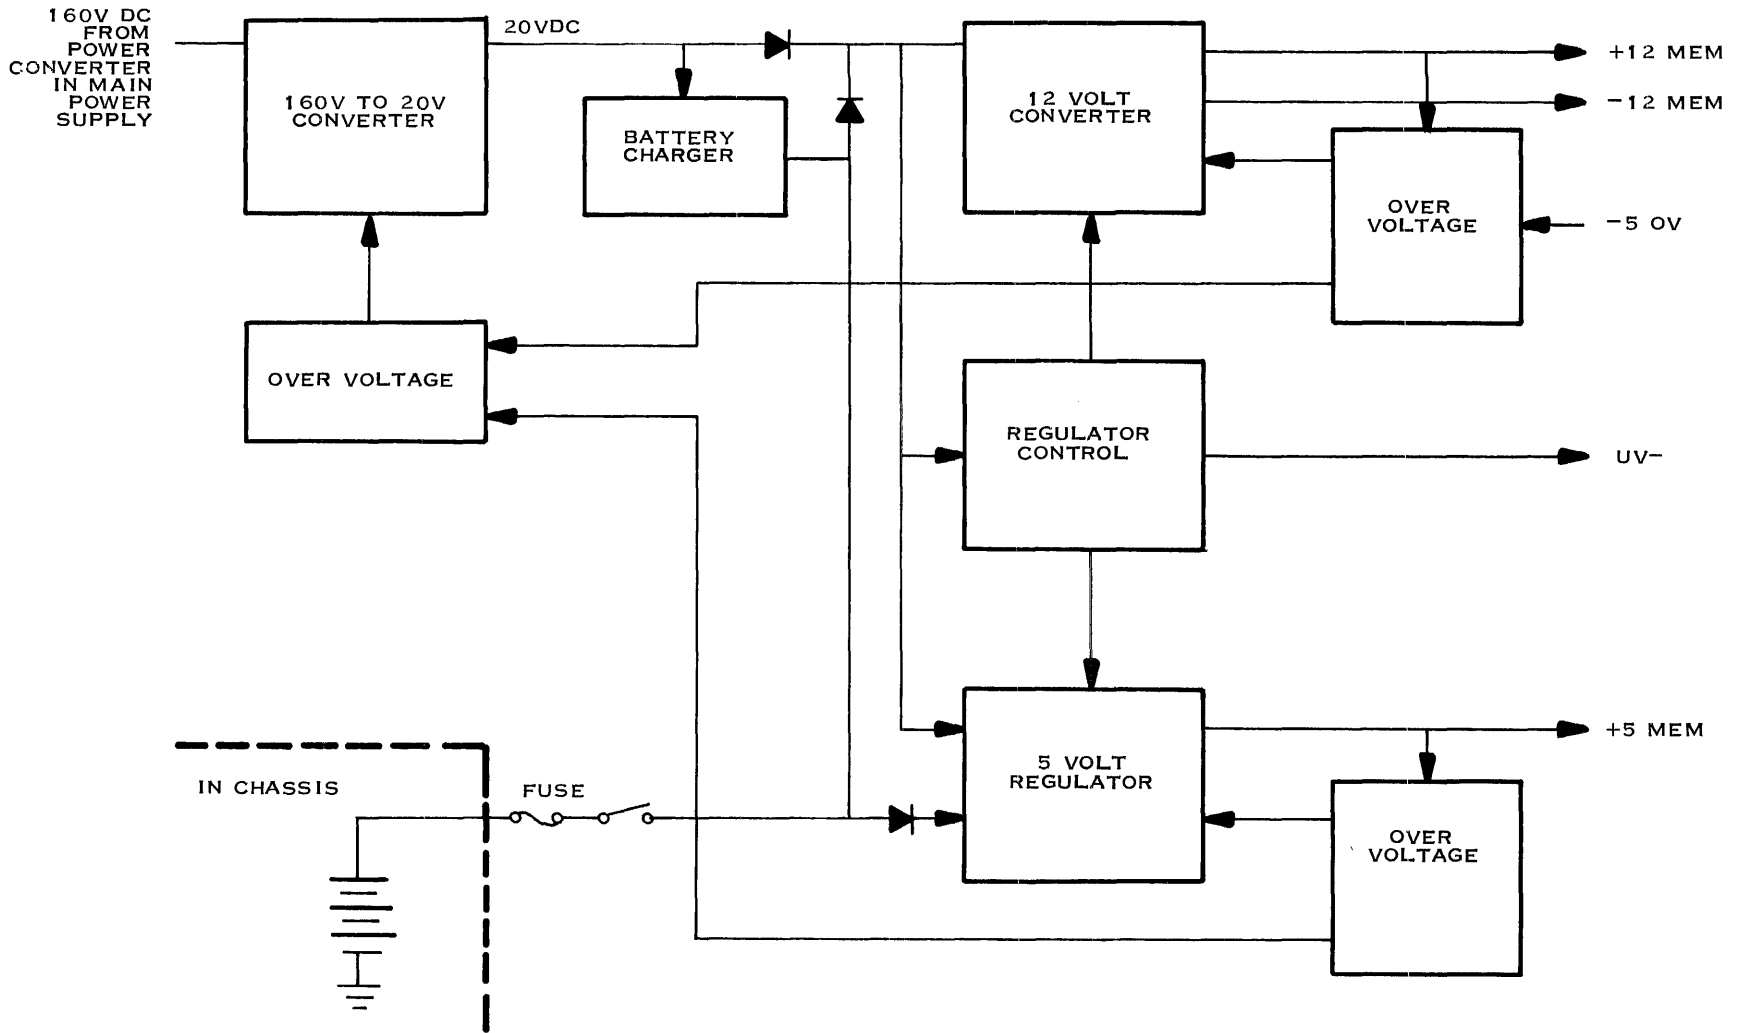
160V DC FROM POWER CONVERTER IN MAIN POWER SUPPLY

160V TO 20V CONVERTER

20VDC

BATTERY CHARGER

12 VOLT CONVERTER

+12 MEM

−12 MEM

OVER VOLTAGE

−5 OV

OVER VOLTAGE

REGULATOR CONTROL

UV−

5 VOLT REGULATOR

+5 MEM

OVER VOLTAGE

IN CHASSIS

FUSE